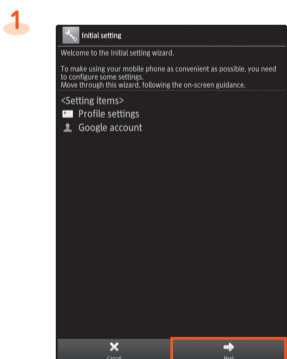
1

Initial setting

Welcome to the Initial setting wizard.

To make using your mobile phone as convenient as possible, you need to configure some settings.
Move through this wizard, following the on-screen guidance.

<Setting items>
Profile settings
Google account

Cancel

Next